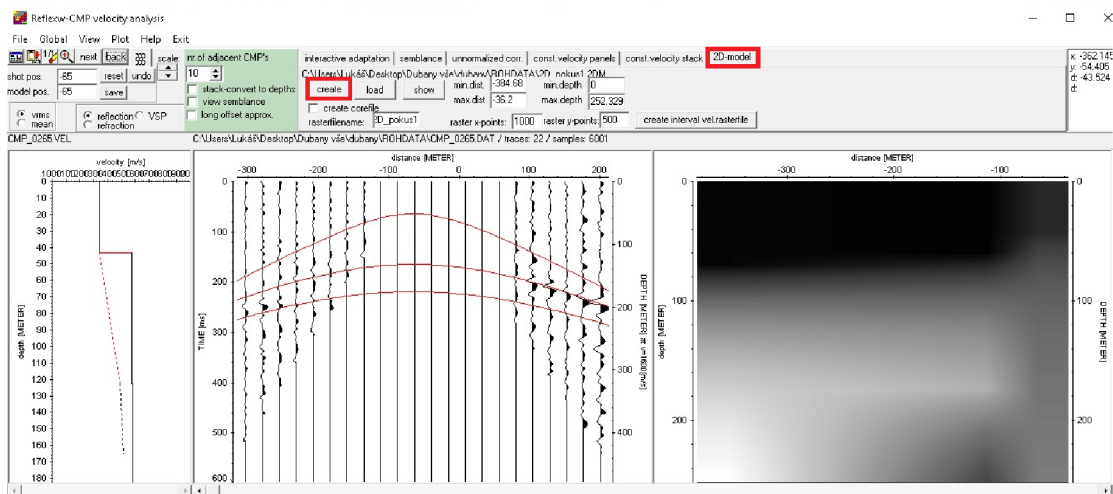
Reflexw-CMP velocity analysis

File Global View Plot Help Exit

next back scale nr. of adjacent CMP's

shot pos. -65 reset undo 10

model pos. -65 save

stack-convert to depths

view semblance

long offset approx.

vrms mean

reflection VSP refraction

interactive adaptation semblance unnormalized corr. const.velocity panels const.velocity stack 2D-model

C:\Users\Lukáš\Desktop\Dubany vše\dubany\ROHDATA\2D_pokus1.2DM

create load show min.dist. -384.68 min.depth 0

max.dist -36.2 max.depth 252.329

create corefile

rasterfilename: 2D_pokus1 raster x-points: 1000 raster y-points: 500 create interval vel.rasterfile

x: -362.145 y: -54.405 d: -43.524 d:

CMP_0265.VEL

C:\Users\Lukáš\Desktop\Dubany vše\dubany\ROHDATA\CMP_0265.DAT / traces: 22 / samples: 6001

velocity [m/s]

1000 2000 3000 4000 5000 6000 7000 8000 9000

0 10 20 30 40 50 60 70 80 90 100 110 120 130 140 150 160 170 180

depth [METER]

distance [METER]

-300 -200 -100 0 100 200

0 100 200 300 400 500 600

TIME [ms]

0 100 200 300 400

DEPTH METER at v=1500[m/s]

distance [METER]

-300 -200 -100

0 100 200

depth [METER]

0 100 200

DEPTH [METER]